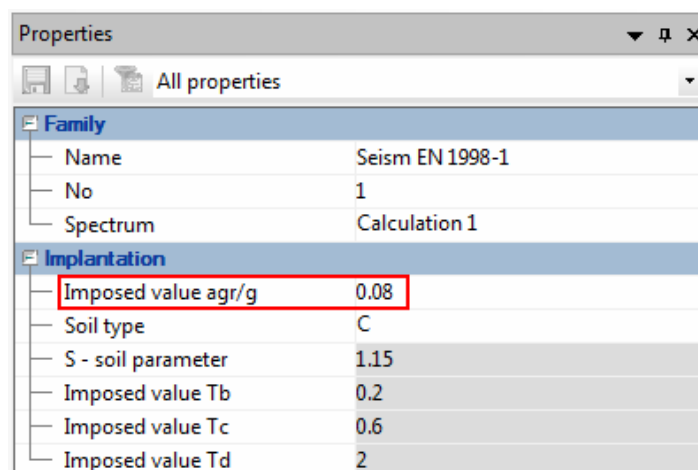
Properties

All properties

Family

| | |
|---|---|
| Name | Seism EN 1998-1 |
| No | 1 |
| Spectrum | Calculation 1 |

Implantation

| | |
|---|---|
| Imposed value agr/g | 0.08 |
| Soil type | C |
| S - soil parameter | 1.15 |
| Imposed value Tb | 0.2 |
| Imposed value Tc | 0.6 |
| Imposed value Td | 2 |